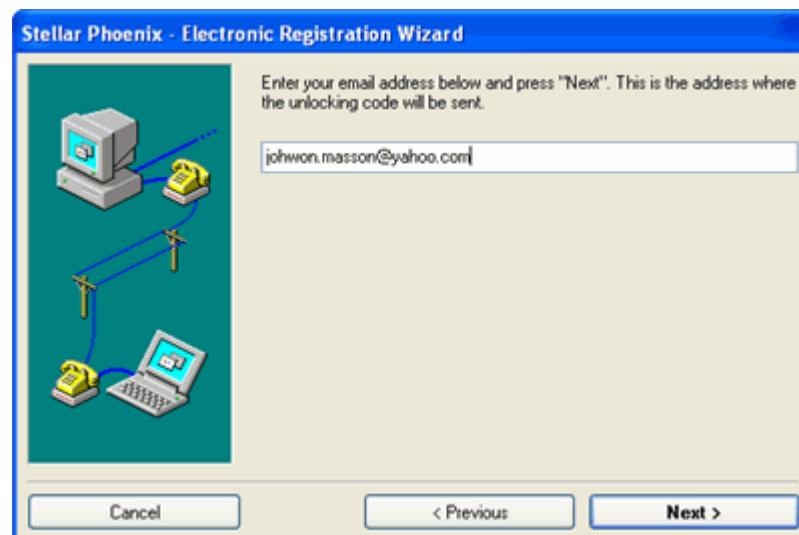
Stellar Phoenix - Electronic Registration Wizard

Enter your email address below and press "Next". This is the address where the unlocking code will be sent.

johwon.masson@yahoo.com

Cancel

< Previous

Next >